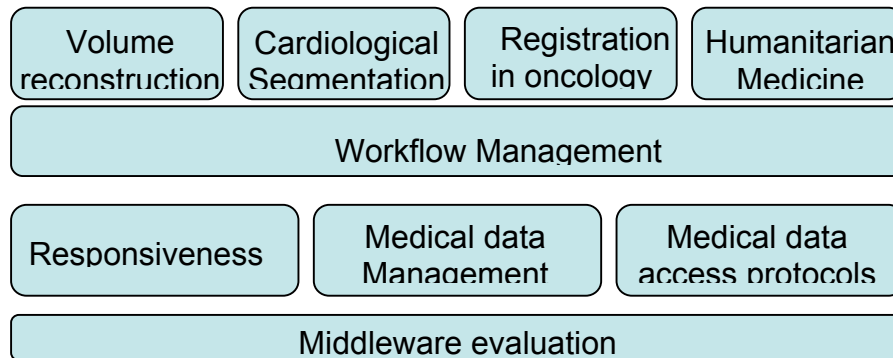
Volume reconstruction

Cardiological Segmentation

Registration in oncology

Humanitarian Medicine

Workflow Management

Responsiveness

Medical data Management

Medical data access protocols

Middleware evaluation